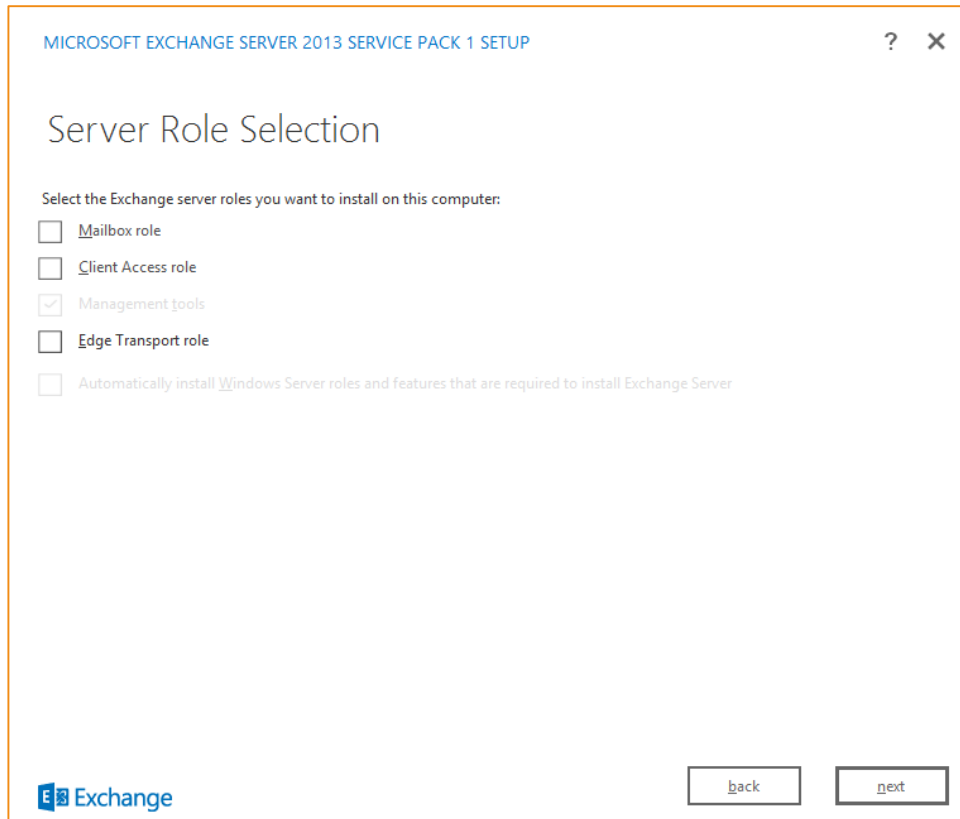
MICROSOFT EXCHANGE SERVER 2013 SERVICE PACK 1 SETUP

? ✕

Server Role Selection

Select the Exchange server roles you want to install on this computer:

Mailbox role

Client Access role

Management tools

Edge Transport role

Automatically install Windows Server roles and features that are required to install Exchange Server

Exchange

back

next